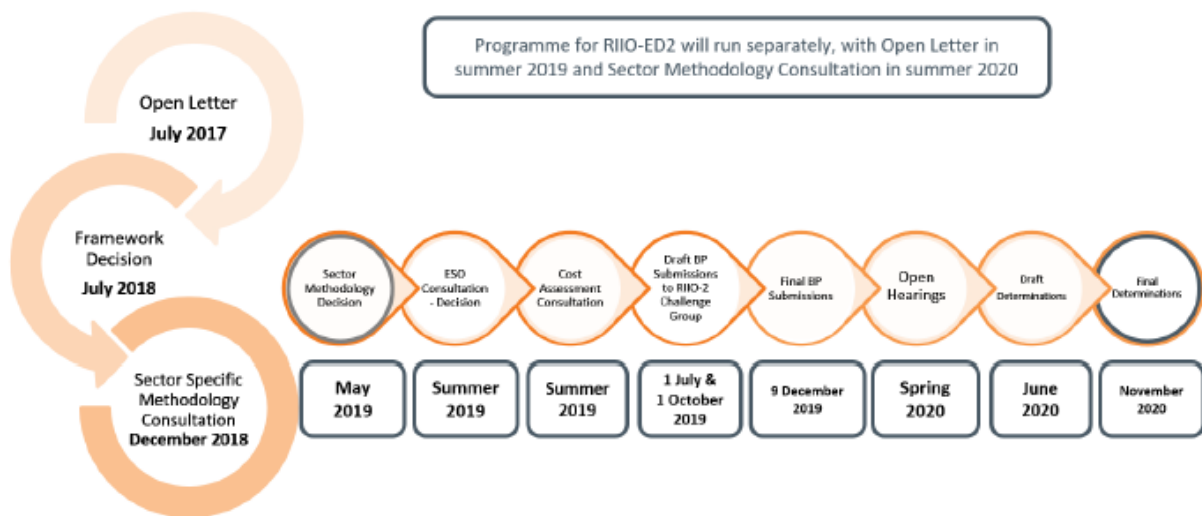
Programme for RIIO-ED2 will run separately, with Open Letter in summer 2019 and Sector Methodology Consultation in summer 2020

Open Letter
July 2017

Framework Decision
July 2018

Sector Specific Methodology Consultation
December 2018

Sector Methodology Decision

ESO Consultation - Decision

Cost Assessment Consultation

Draft BP Submissions to RIIO-2 Challenge Group

Final BP Submissions

Open Hearings

Draft Determinations

Final Determinations

May 2019

Summer 2019

Summer 2019

1 July & 1 October 2019

9 December 2019

Spring 2020

June 2020

November 2020